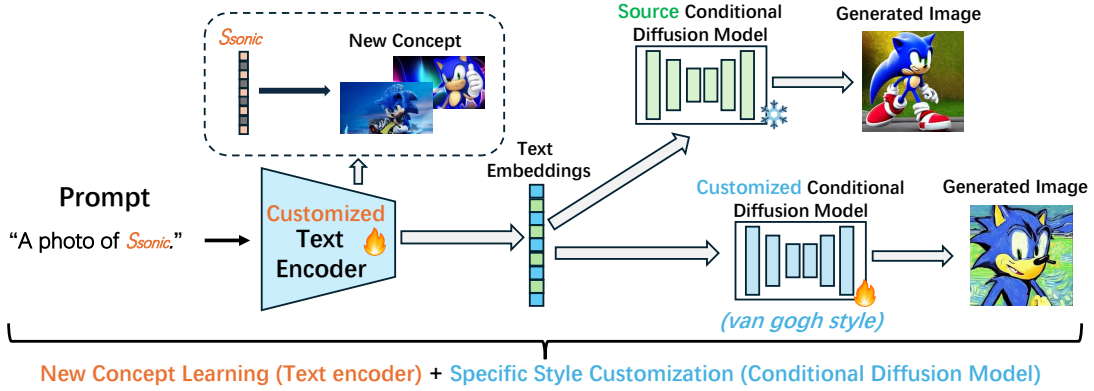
$S_{sonic}$

New Concept

Source Conditional Diffusion Model

Generated Image

Prompt

“A photo of $S_{sonic}$.”

Customized Text Encoder

Text Embeddings

Customized Conditional Diffusion Model

Generated Image

(van gogh style)

New Concept Learning (Text encoder) + Specific Style Customization (Conditional Diffusion Model)